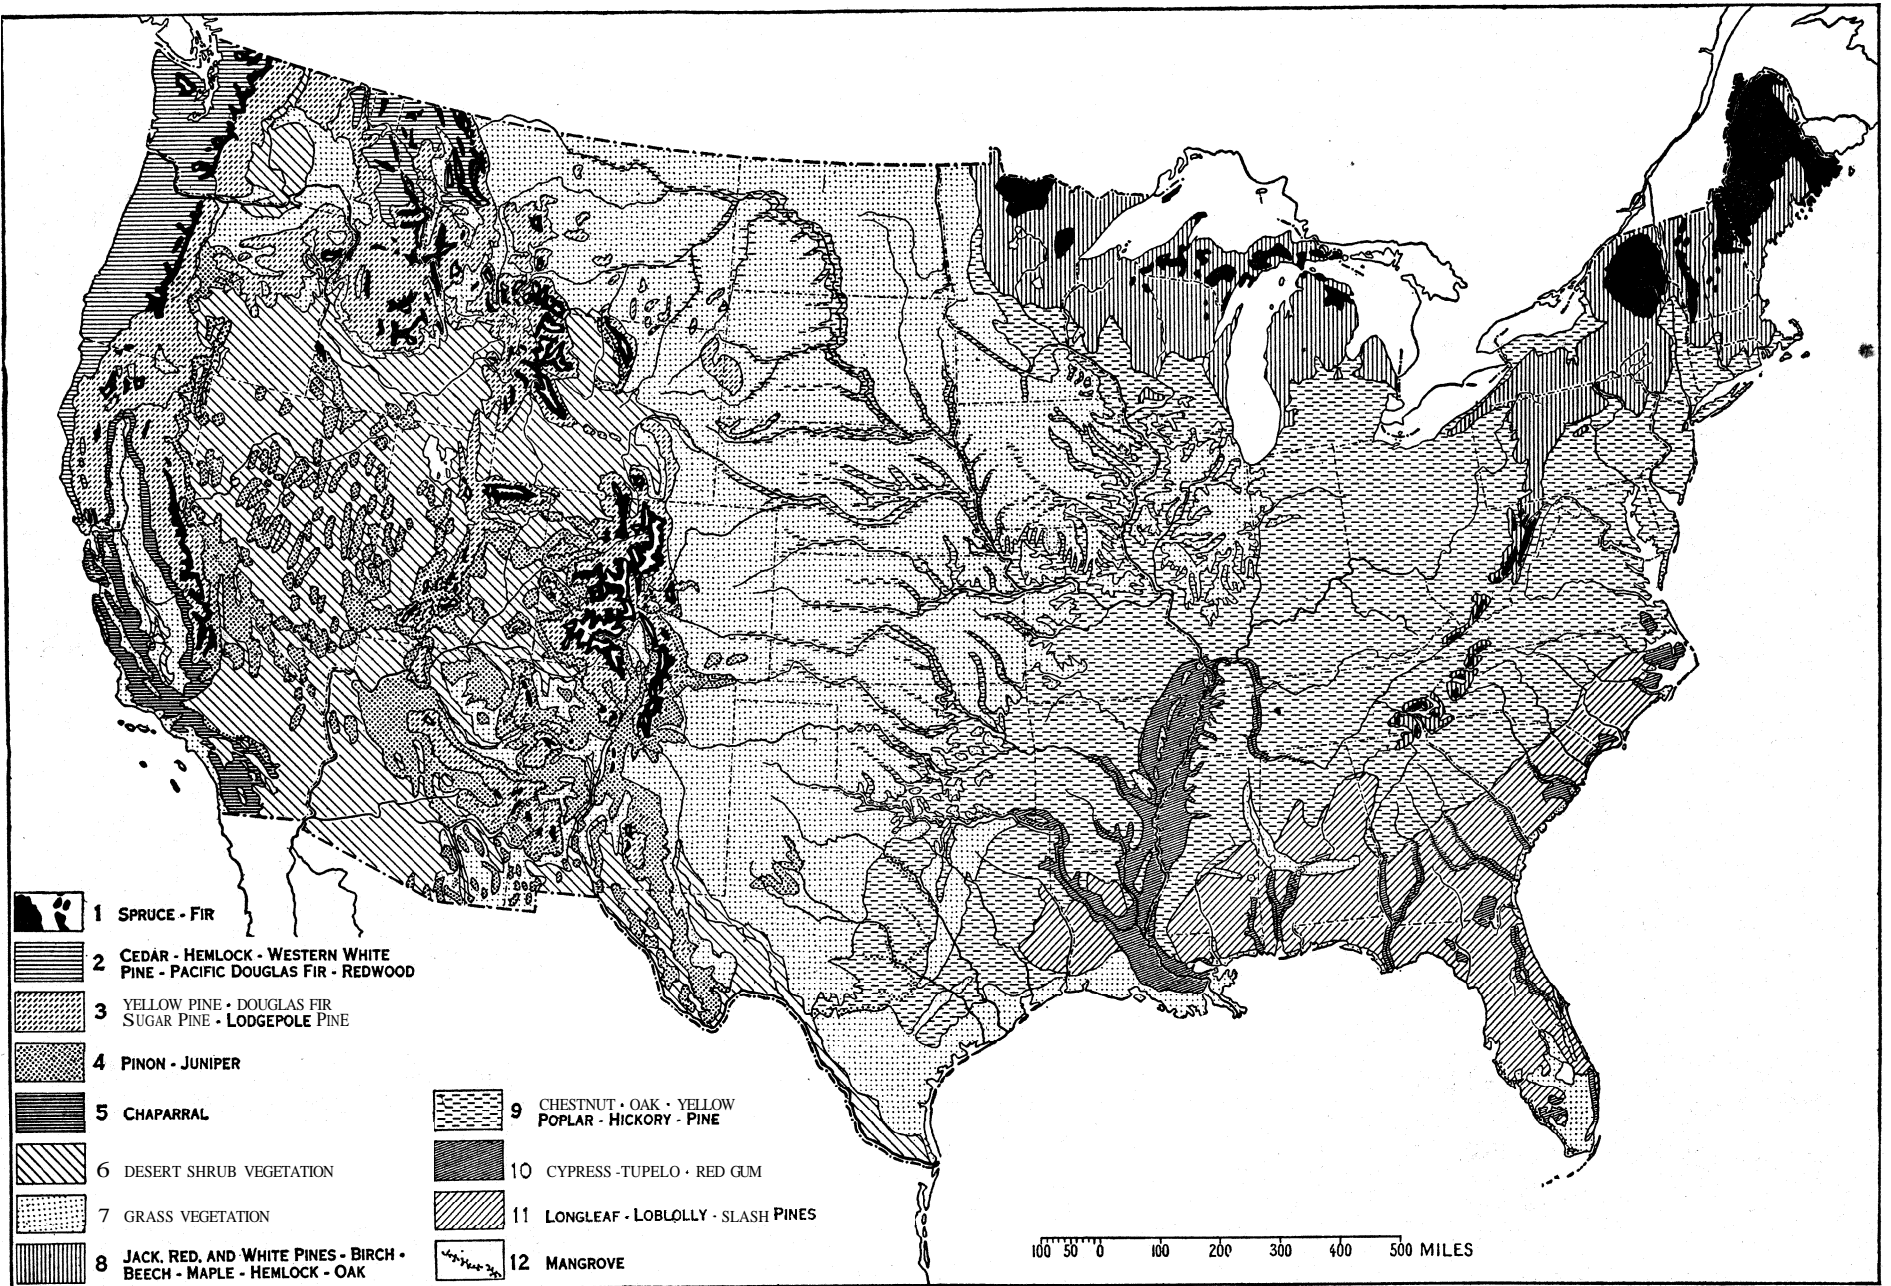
1 SPRUCE - FIR

2 CEDAR - HEMLOCK - WESTERN WHITE PINE - PACIFIC DOUGLAS FIR - REDWOOD

3 YELLOW PINE • DOUGLAS FIR SUGAR PINE • LODGEPOLE PINE

4 PINON - JUNIPER

5 CHAPARRAL

6 DESERT SHRUB VEGETATION

7 GRASS VEGETATION

8 JACK, RED, AND WHITE PINES - BIRCH - BEECH - MAPLE - HEMLOCK - OAK

9 CHESTNUT • OAK • YELLOW POPLAR - HICKORY - PINE

10 CYPRESS -TUPELO • RED GUM

11 LONGLEAF - LOBLOLLY - SLASH PINES

12 MANGROVE

100 50 0 100 200 300 400 500 MILES